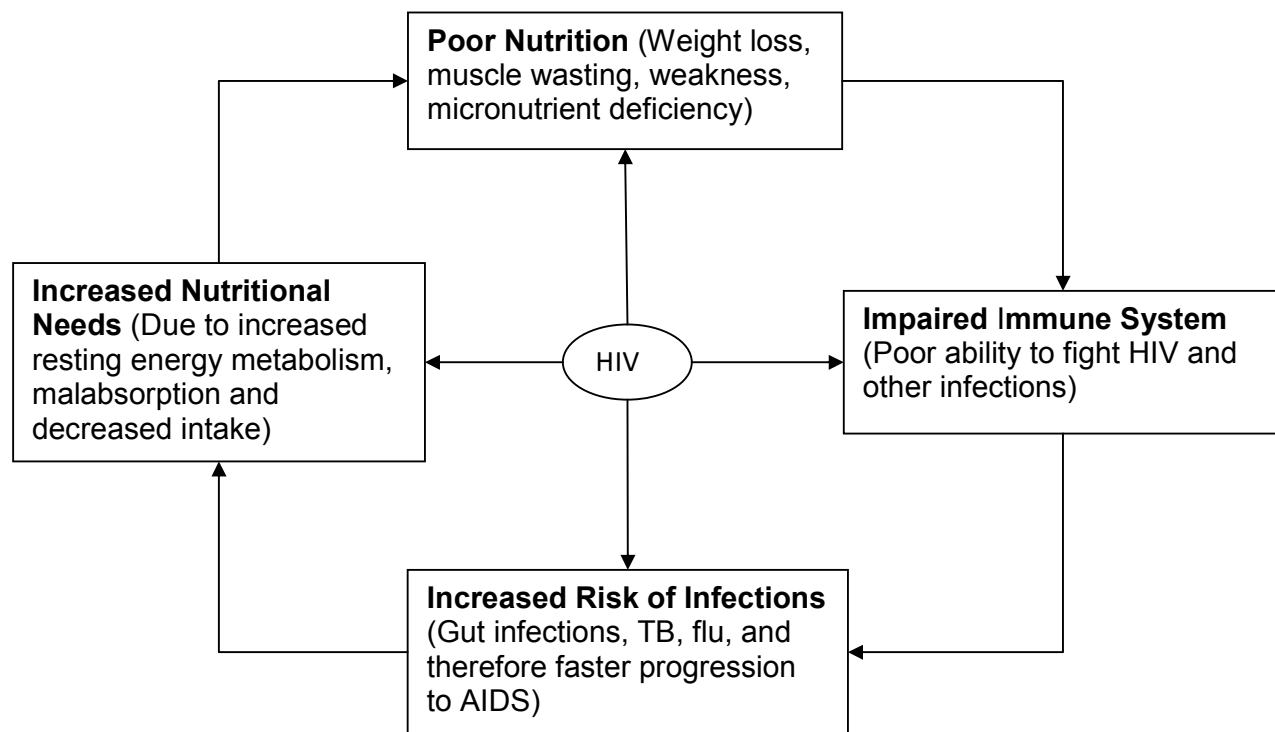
Poor Nutrition (Weight loss, muscle wasting, weakness, micronutrient deficiency)

Increased Nutritional Needs (Due to increased resting energy metabolism, malabsorption and decreased intake)

HIV

Impaired Immune System (Poor ability to fight HIV and other infections)

Increased Risk of Infections (Gut infections, TB, flu, and therefore faster progression to AIDS)